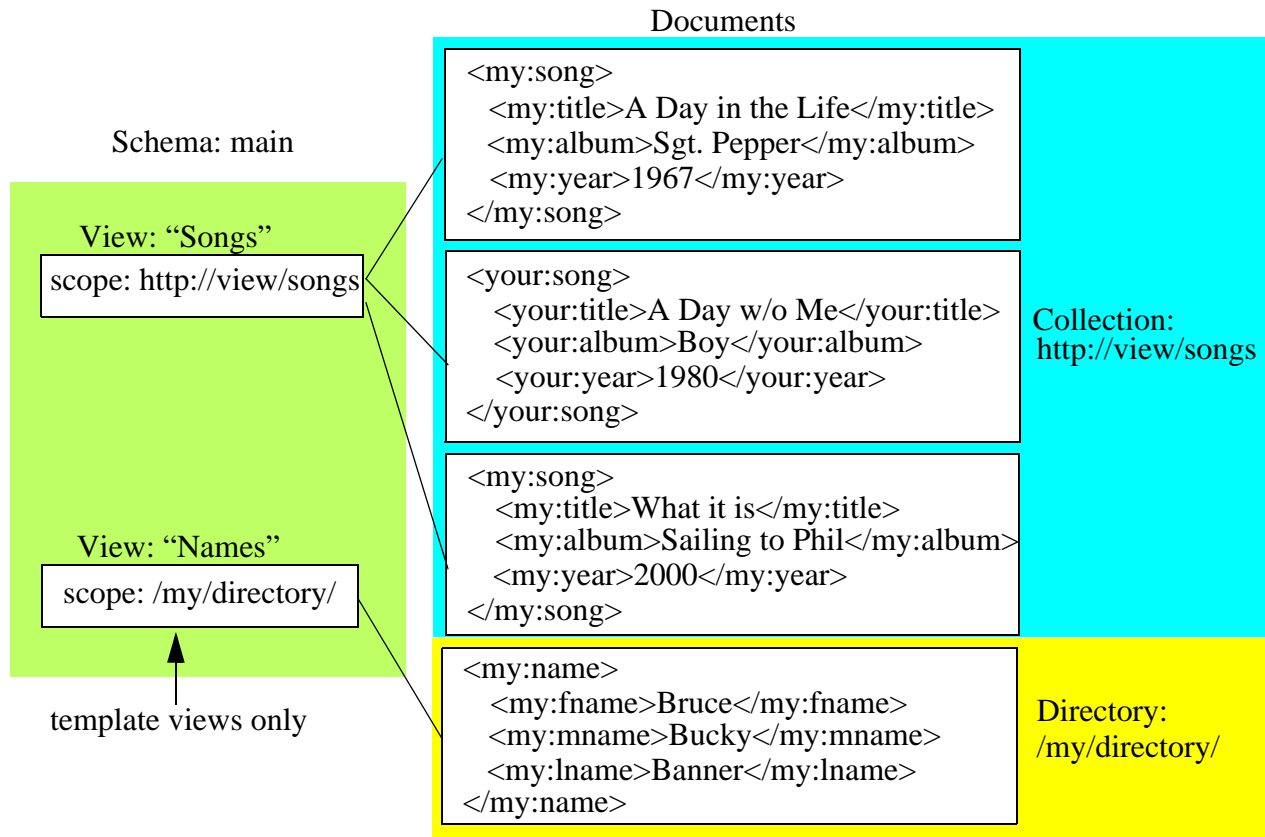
Documents

Schema: main

View: “Songs”
scope: http://view/songs

View: “Names”
scope: /my/directory/

template views only

<my:song>
<my:title>A Day in the Life</my:title>
<my:album>Sgt. Pepper</my:album>
<my:year>1967</my:year>
</my:song>

<your:song>
<your:title>A Day w/o Me</your:title>
<your:album>Boy</your:album>
<your:year>1980</your:year>
</your:song>

<my:song>
<my:title>What it is</my:title>
<my:album>Sailing to Phil</my:album>
<my:year>2000</my:year>
</my:song>

Collection:
http://view/songs

<my:name>
<my:fname>Bruce</my:fname>
<my:mname>Bucky</my:mname>
<my:lname>Banner</my:lname>
</my:name>

Directory:
/my/directory/